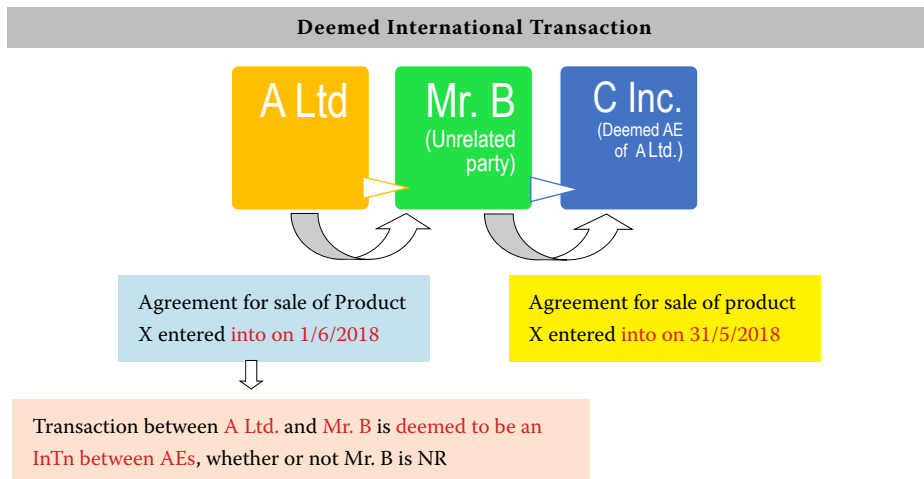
Deemed International Transaction

A Ltd

Mr. B (Unrelated party)

C Inc. (Deemed AE of A Ltd.)

Agreement for sale of Product X entered into on 1/6/2018

Agreement for sale of product X entered into on 31/5/2018

Transaction between A Ltd. and Mr. B is deemed to be an InTn between AEs, whether or not Mr. B is NR